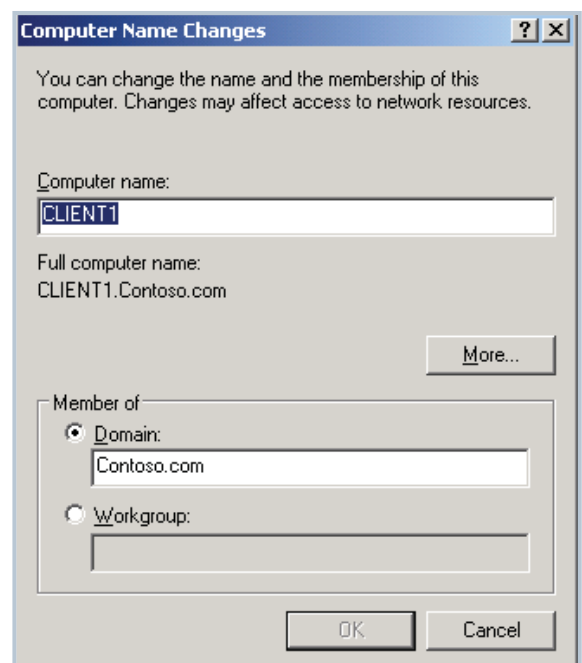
Computer Name Changes

?

X

You can change the name and the membership of this computer. Changes may affect access to network resources.

Computer name:

CLIENT1

Full computer name:
CLIENT1.Contoso.com

More...

Member of

Domain:

Contoso.com

Workgroup:

OK

Cancel